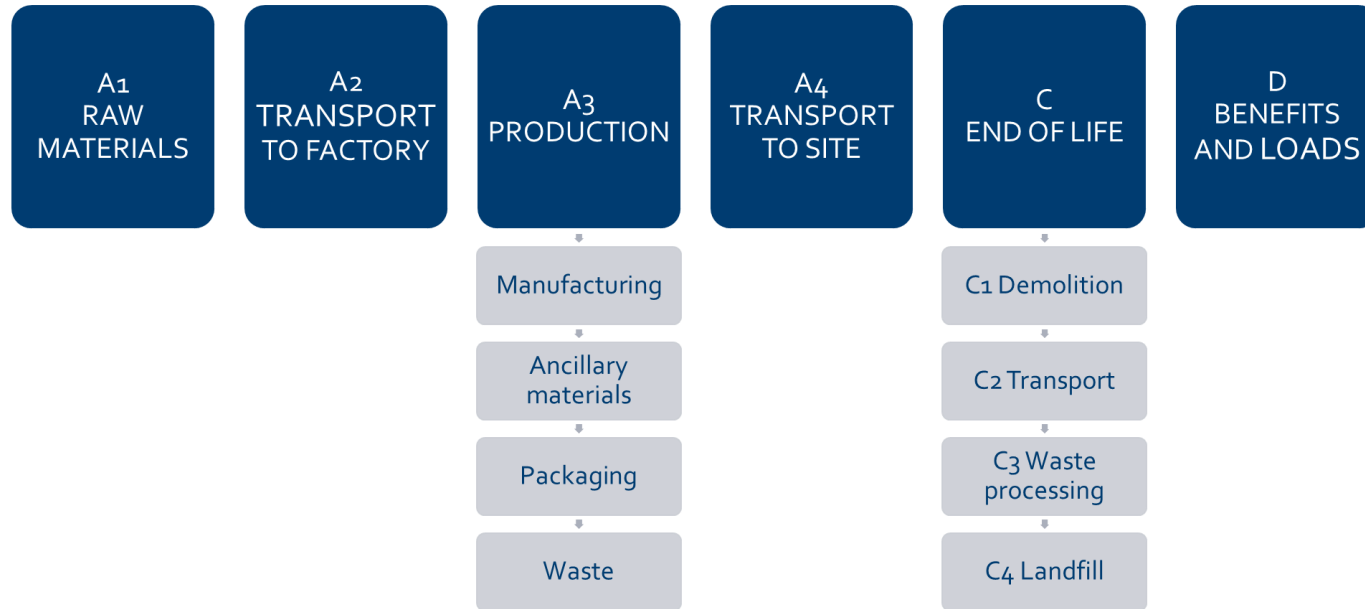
A1
RAW
MATERIALS

A2
TRANSPORT
TO FACTORY

A3
PRODUCTION

Manufacturing

Ancillary materials

Packaging

Waste

A4
TRANSPORT
TO SITE

C
END OF LIFE

C1 Demolition

C2 Transport

C3 Waste processing

C4 Landfill

D
BENEFITS
AND LOADS